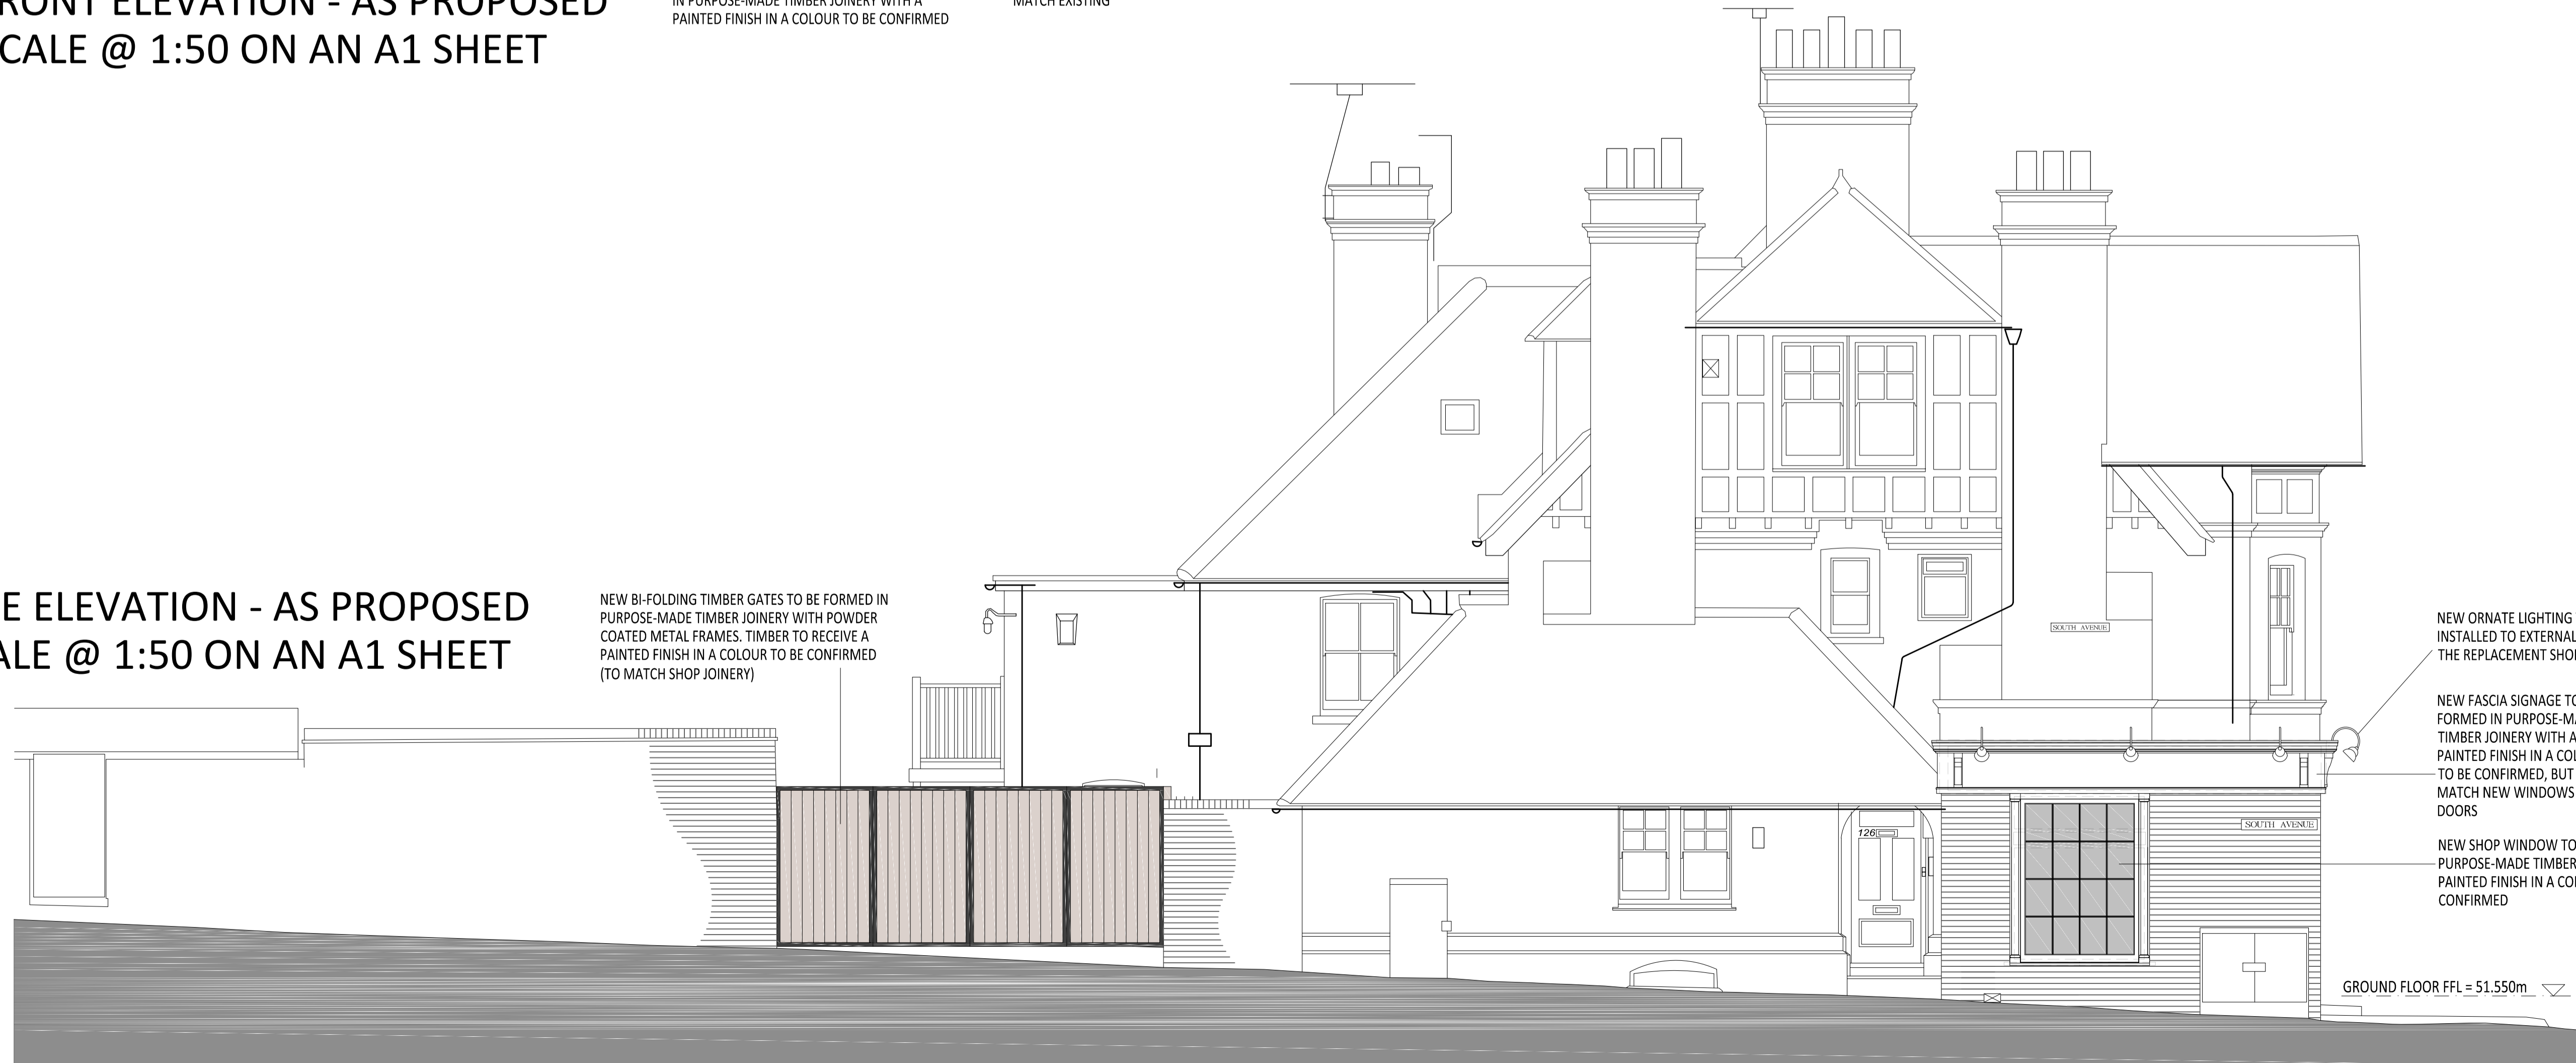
RONT ELEVATION - AS PROPOSED
CALE @ 1:50 ON AN A1 SHEET

IN PURPOSE-MADE TIMBER JOINERY WITH A PAINTED FINISH IN A COLOUR TO BE CONFIRMED

MATCH EXISTING

E ELEVATION - AS PROPOSED
ALE @ 1:50 ON AN A1 SHEET

NEW BI-FOLDING TIMBER GATES TO BE FORMED IN PURPOSE-MADE TIMBER JOINERY WITH POWDER COATED METAL FRAMES. TIMBER TO RECEIVE A PAINTED FINISH IN A COLOUR TO BE CONFIRMED (TO MATCH SHOP JOINERY)

SOUTH AVENUE

126

SOUTH AVENUE

NEW ORNATE LIGHTING INSTALLED TO EXTERNAL THE REPLACEMENT SHO

NEW FASCIA SIGNAGE TO FORMED IN PURPOSE-MA TIMBER JOINERY WITH A PAINTED FINISH IN A COL TO BE CONFIRMED, BUT MATCH NEW WINDOWS DOORS

NEW SHOP WINDOW TO PURPOSE-MADE TIMBER PAINTED FINISH IN A CO CONFIRMED

GROUND FLOOR FFL = 51.550m